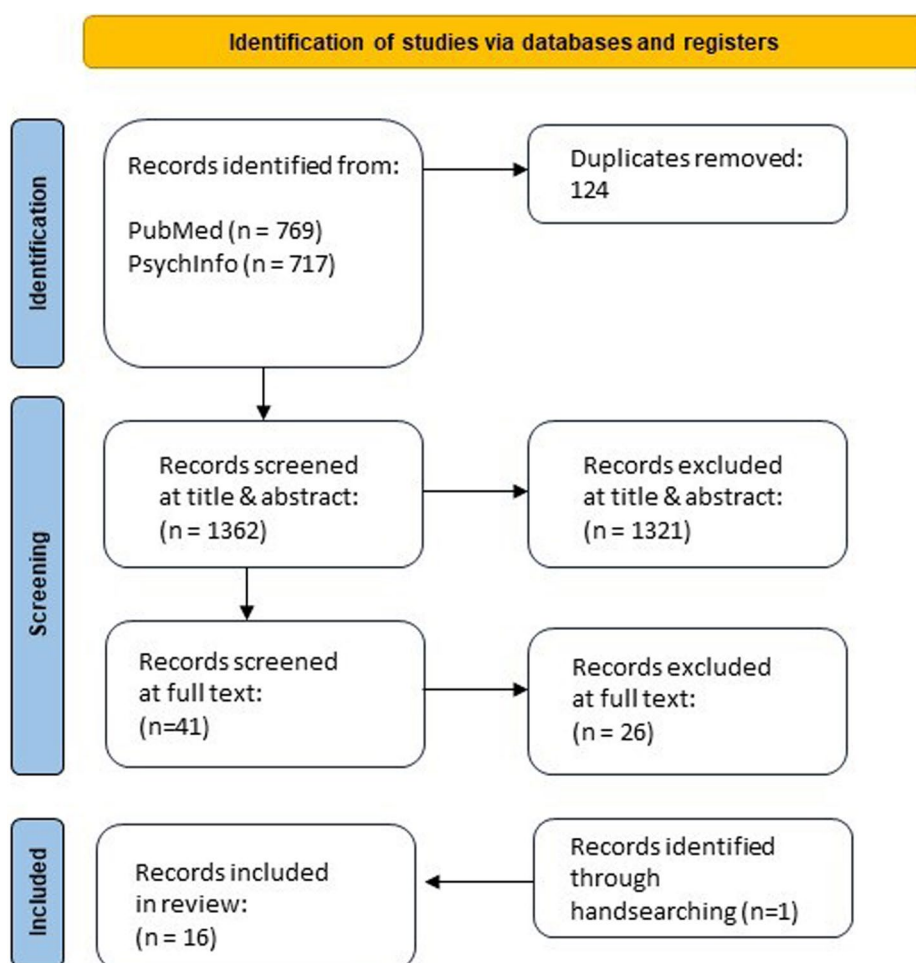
Identification of studies via databases and registers

Identification

Records identified from:

PubMed (n = 769)
PsychInfo (n = 717)

Duplicates removed: 124

Screening

Records screened at title & abstract: (n = 1362)

Records excluded at title & abstract: (n = 1321)

Records screened at full text: (n=41)

Records excluded at full text: (n = 26)

Included

Records included in review: (n = 16)

Records identified through handsearching (n=1)